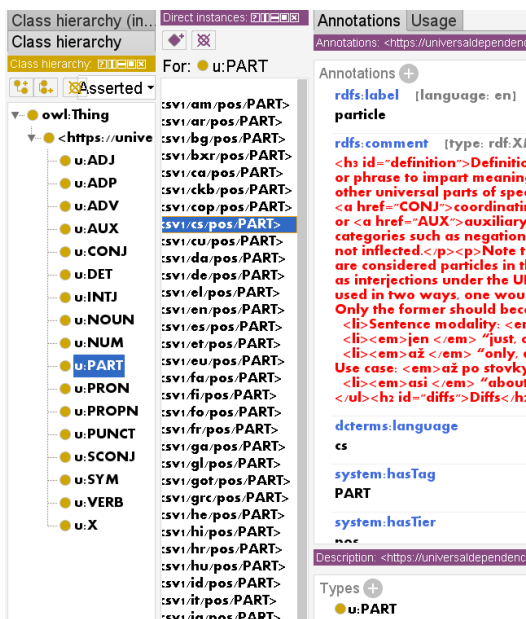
Class hierarchy (in...
Class hierarchy
Class hierarchy:
Asserted
owl:Thing
<https://unive
u:ADJ
u:ADP
u:ADV
u:AUX
u:CONJ
u:DET
u:INTJ
u:NOUN
u:NUM
u:PART
u:PRON
u:PROPN
u:PUNCT
u:SCONJ
u:SYM
u:VERB
u:X

Direct instances:
For: u:PART
:sv1/am/pos/PART>
:sv1/ar/pos/PART>
:sv1/bg/pos/PART>
:sv1/bxr/pos/PART>
:sv1/ca/pos/PART>
:sv1/ckb/pos/PART>
:sv1/cop/pos/PART>
:sv1/cs/pos/PART>
:sv1/cu/pos/PART>
:sv1/da/pos/PART>
:sv1/de/pos/PART>
:sv1/el/pos/PART>
:sv1/en/pos/PART>
:sv1/es/pos/PART>
:sv1/et/pos/PART>
:sv1/eu/pos/PART>
:sv1/fa/pos/PART>
:sv1/fi/pos/PART>
:sv1/fo/pos/PART>
:sv1/fr/pos/PART>
:sv1/ga/pos/PART>
:sv1/gl/pos/PART>
:sv1/got/pos/PART>
:sv1/grc/pos/PART>
:sv1/he/pos/PART>
:sv1/hi/pos/PART>
:sv1/hr/pos/PART>
:sv1/hu/pos/PART>
:sv1/id/pos/PART>
:sv1/it/pos/PART>

Annotations Usage
Annotations: <https://universaldependen
Annotations
rdfs:label [language: en]
particle
rdfs:comment [type: rdf:X
<h3 id="definition">Definiti
or phrase to impart meanin
other universal parts of spe
<a href="CONJ">coordinati
or <a href="AUX">auxiliar
categories such as negatio
not inflected.</p><p>Note t
are considered particles in t
as interjections under the U
used in two ways, one wou
Only the former should bec
<li>Sentence modality: <em
<li><em>jen </em> "just,
<li><em>až </em> "only,
Use case: <em>až po stovk
<li><em>asi </em> "abou
</ul><h2 id="diffs">Diffs</h
dcterms:language
cs
system:hasTag
PART
system:hasTier
pos
Description: <https://universaldependen
Types
u:PART